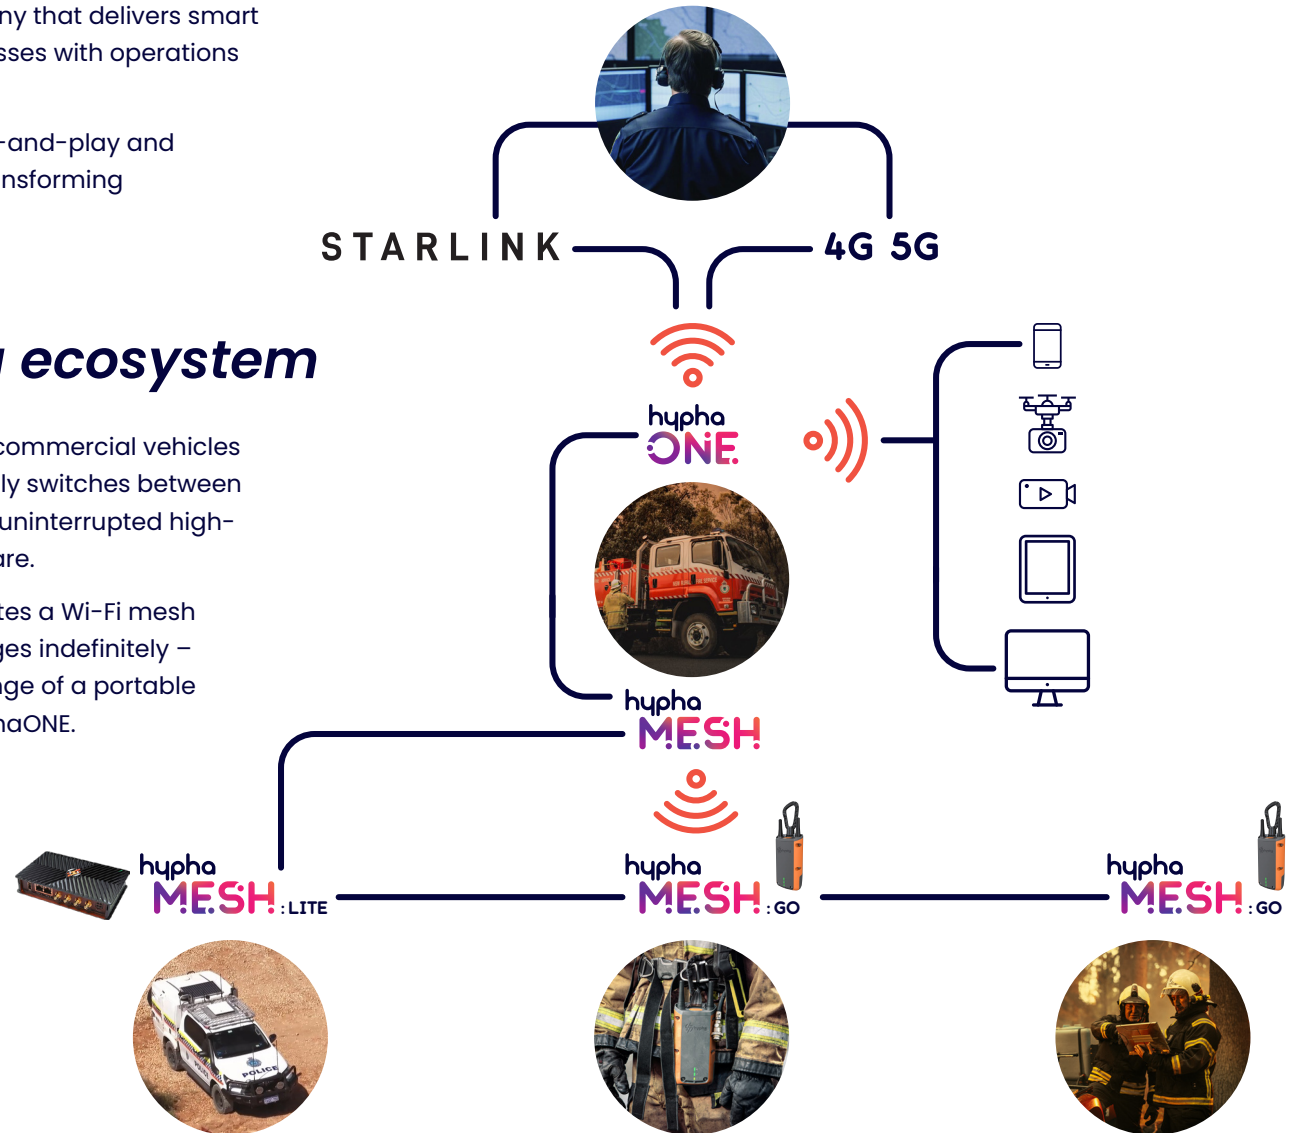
ny that delivers smart
sses with operations

-and-play and
nsforming

ecosystem

commercial vehicles
ly switches between
uninterrupted high-
are.

tes a Wi-Fi mesh
ges indefinitely –
ge of a portable
aONE.

STARLINK

4G 5G

hypha
ONE

hypha
MESH

hypha
MESH :LITE

hypha
MESH :GO

hypha
MESH :GO

POLICE